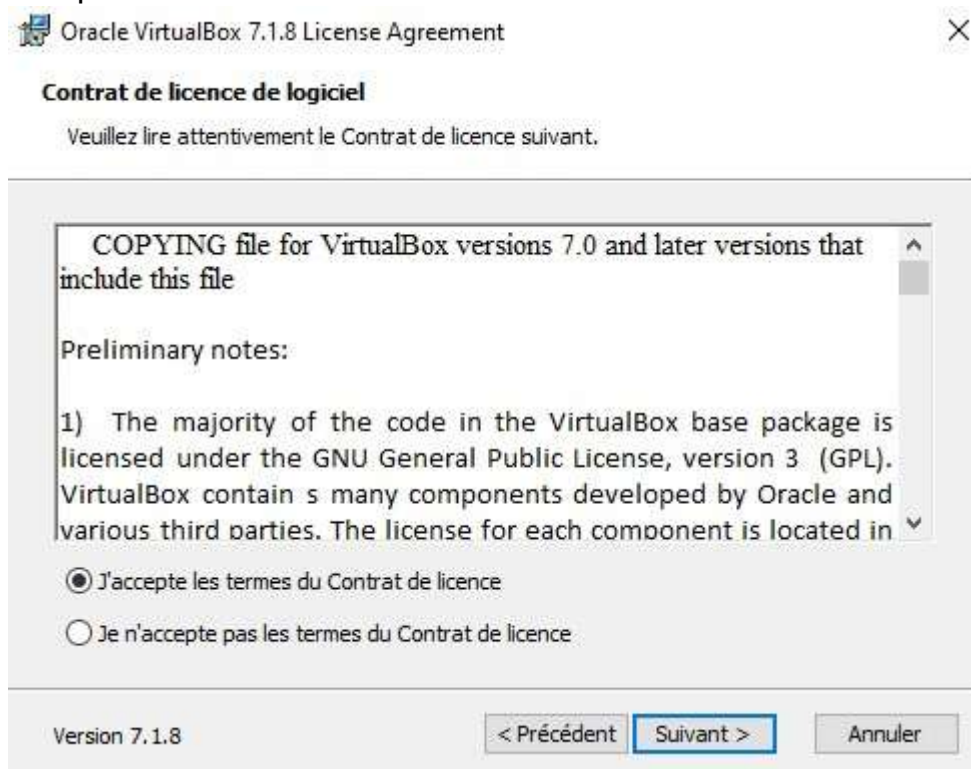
Oracle VirtualBox 7.1.8 License Agreement

Contrat de licence de logiciel

Veuillez lire attentivement le Contrat de licence suivant.

COPYING file for VirtualBox versions 7.0 and later versions that include this file

Preliminary notes:

1) The majority of the code in the VirtualBox base package is licensed under the GNU General Public License, version 3 (GPL). VirtualBox contain s many components developed by Oracle and various third parties. The license for each component is located in

J'accepte les termes du Contrat de licence

Je n'accepte pas les termes du Contrat de licence

Version 7.1.8

< Précédent

Suivant >

Annuler